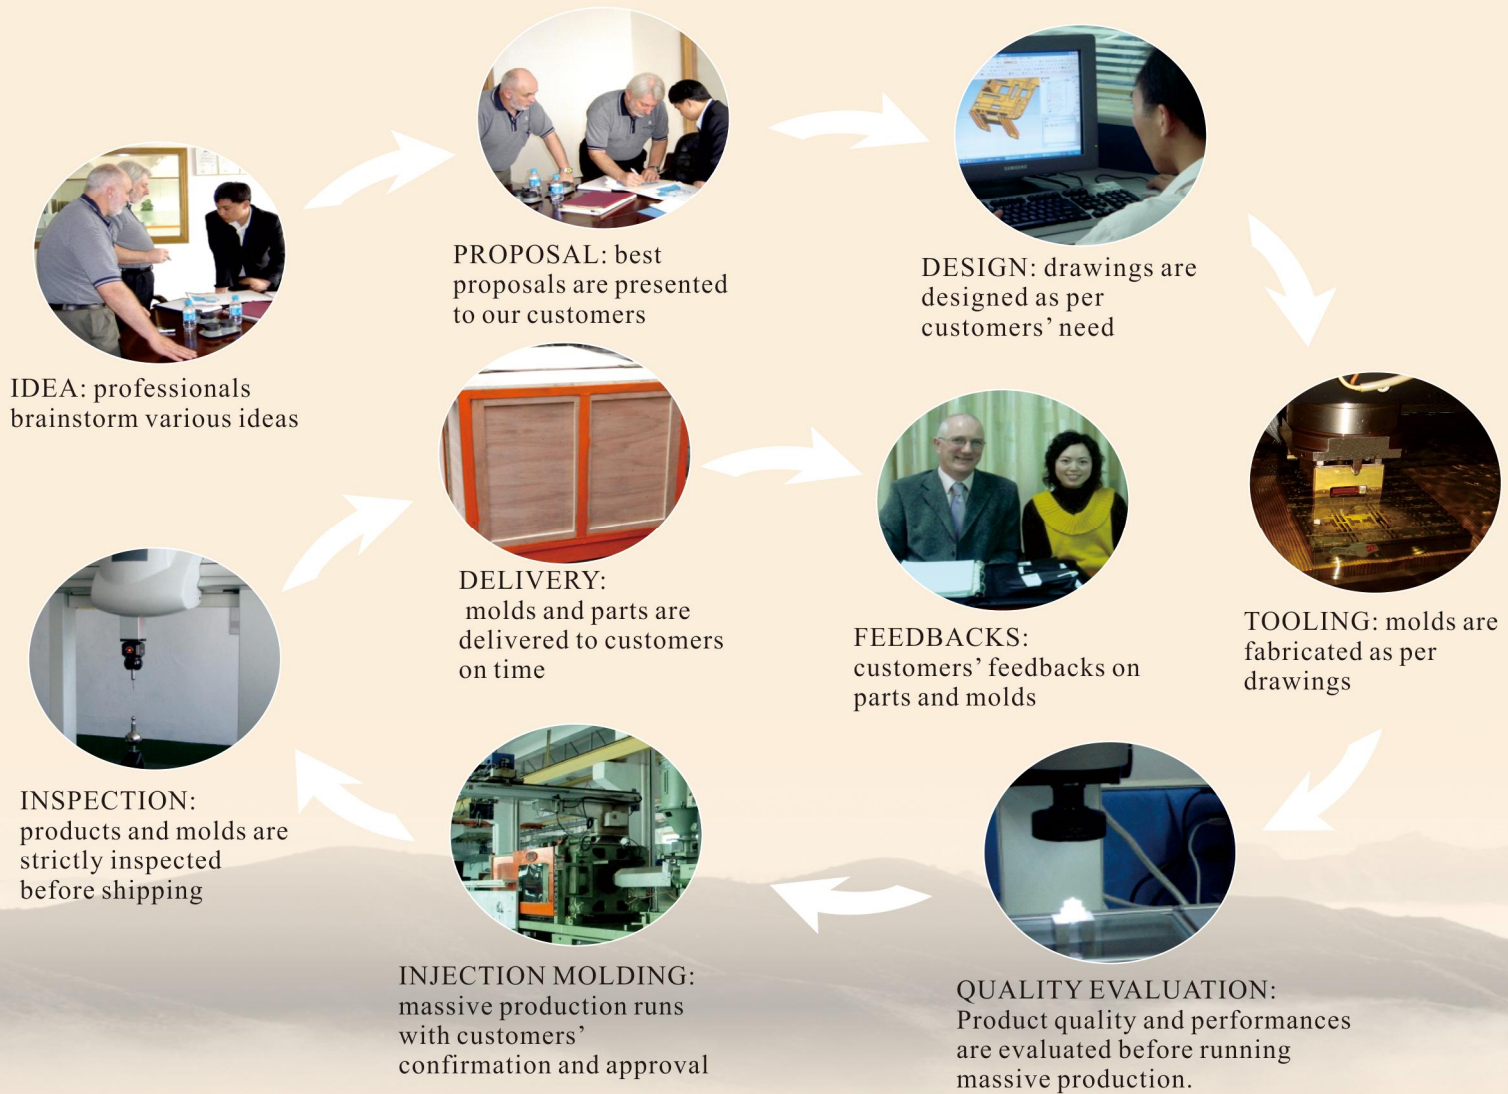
IDEA: professionals brainstorm various ideas

PROPOSAL: best proposals are presented to our customers

DESIGN: drawings are designed as per customers' need

TOOLING: molds are fabricated as per drawings

QUALITY EVALUATION: Product quality and performances are evaluated before running massive production.

INJECTION MOLDING: massive production runs with customers' confirmation and approval

INSPECTION: products and molds are strictly inspected before shipping

DELIVERY: molds and parts are delivered to customers on time

FEEDBACKS: customers' feedbacks on parts and molds